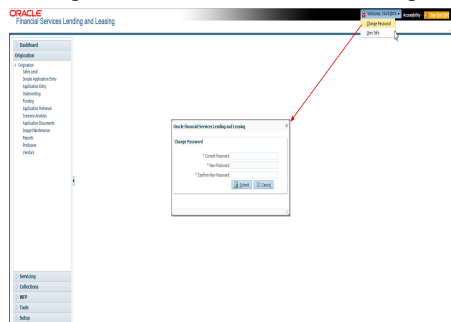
ORACLE
Financial Services Lending and Leasing

Welcome, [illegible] Accessibility Sign out

Change Password
User Info

Dashboard
Origination
Origination
Sales Lead
Simple Application Entry
Application Entry
Underwriting
Funding
Application Retrieval
Scenario Analysis
Application Documents
Usage Maintenance
Reports
Producers
Vendors

Oracle Financial Services Lending and Leasing
Change Password
* Current Password
* New Password
* Confirm New Password
Submit
Cancel

Servicing
Collections
WFP
Tools
Setup